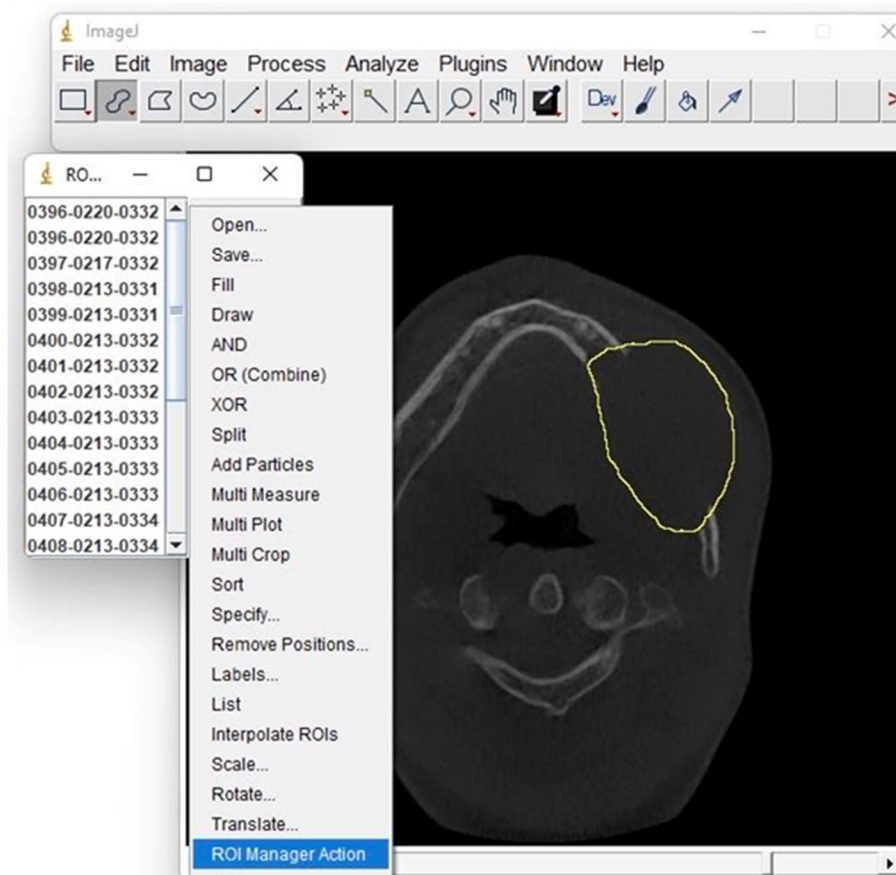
ImageJ

File Edit Image Process Analyze Plugins Window Help

Dev

RO...

0396-0220-0332
0396-0220-0332
0397-0217-0332
0398-0213-0331
0399-0213-0331
0400-0213-0332
0401-0213-0332
0402-0213-0332
0403-0213-0333
0404-0213-0333
0405-0213-0333
0406-0213-0333
0407-0213-0334
0408-0213-0334

Open...
Save...
Fill
Draw
AND
OR (Combine)
XOR
Split
Add Particles
Multi Measure
Multi Plot
Multi Crop
Sort
Specify...
Remove Positions...
Labels...
List
Interpolate ROIs
Scale...
Rotate...
Translate...
ROI Manager Action